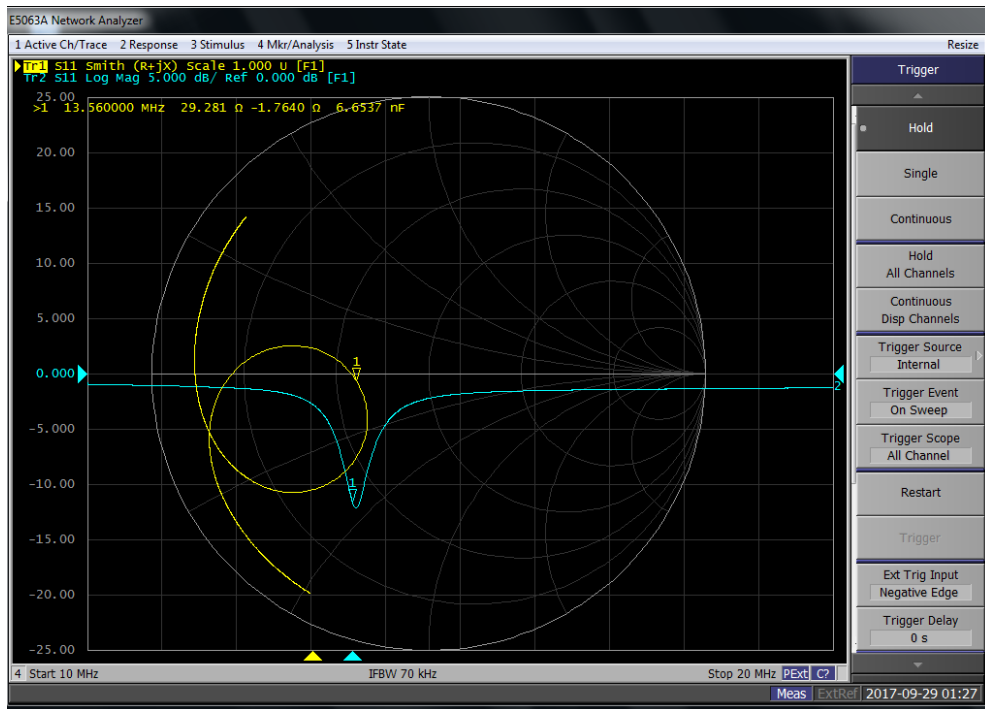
E5063A Network Analyzer

1 Active Ch/Trace 2 Response 3 Stimulus 4 Mkr/Analysis 5 Instr State

Resize

Tr1 S11 Smith (R+jX) Scale 1.000 U [F1]
Tr2 S11 Log Mag 5.000 dB/ Ref 0.000 dB [F1]
>1 13.560000 MHz 29.281 Ω -1.7640 Ω 6.6537 nF

25.00
20.00
15.00
10.00
5.000
0.000
-5.000
-10.00
-15.00
-20.00
-25.00

1
1
2

4 Start 10 MHz

IFBW 70 kHz

Stop 20 MHz PExt C?

Trigger

Hold

Single

Continuous

Hold
All Channels

Continuous
Disp Channels

Trigger Source
Internal

Trigger Event
On Sweep

Trigger Scope
All Channel

Restart

Trigger

Ext Trig Input
Negative Edge

Trigger Delay
0 s

Meas ExtRef 2017-09-29 01:27